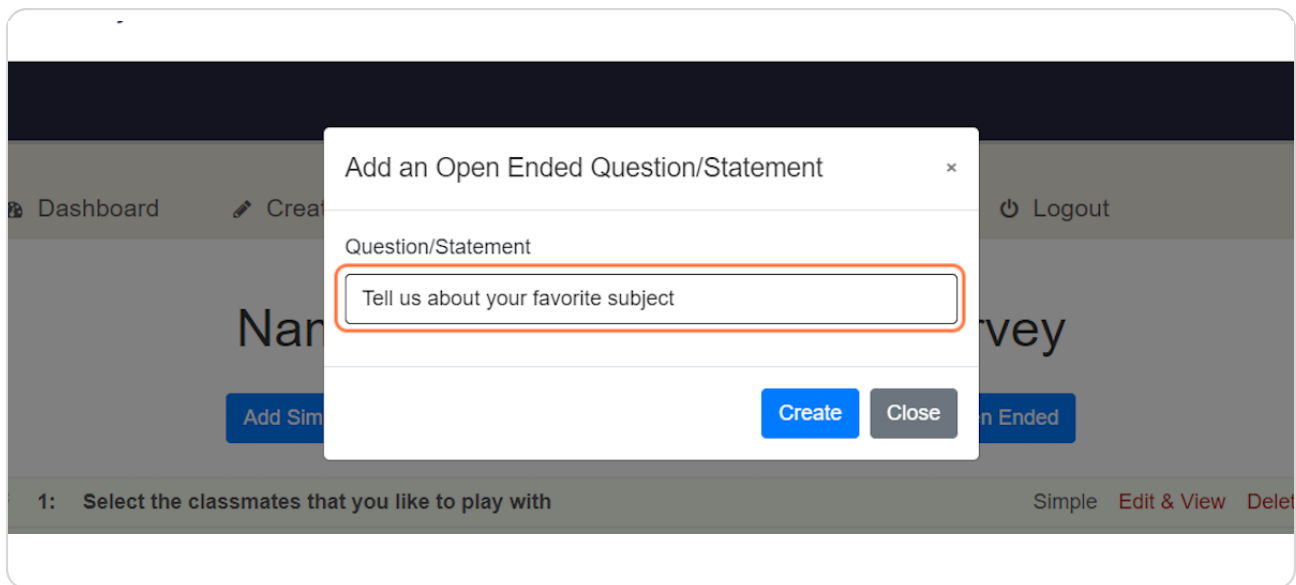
Dashboard

Creat

Logout

Nan

rvey

Add Sim

n Ended

1: Select the classmates that you like to play with

Simple Edit & View Delet

Add an Open Ended Question/Statement

×

Question/Statement

Tell us about your favorite subject

Create

Close